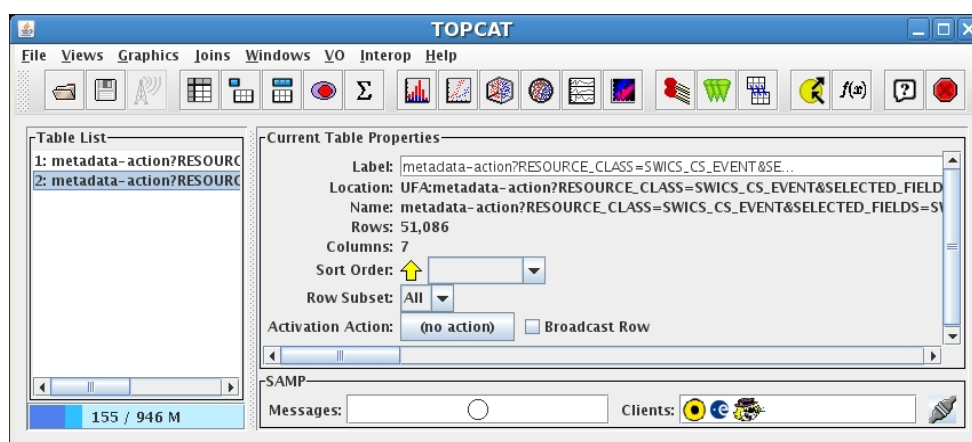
TOPCAT

File Views Graphics Joins Windows VO Interop Help

Table List
1: metadata-action?RESOURC
2: metadata-action?RESOURC

155 / 946 M

Current Table Properties
Label: metadata-action?RESOURCE_CLASS=SWICS_CS_EVENT&SE...
Location: UFA:metadata-action?RESOURCE_CLASS=SWICS_CS_EVENT&SELECTED_FIELD
Name: metadata-action?RESOURCE_CLASS=SWICS_CS_EVENT&SELECTED_FIELDS=S\
Rows: 51,086
Columns: 7
Sort Order:
Row Subset: All
Activation Action: (no action) Broadcast Row

SAMP
Messages:
Clients: